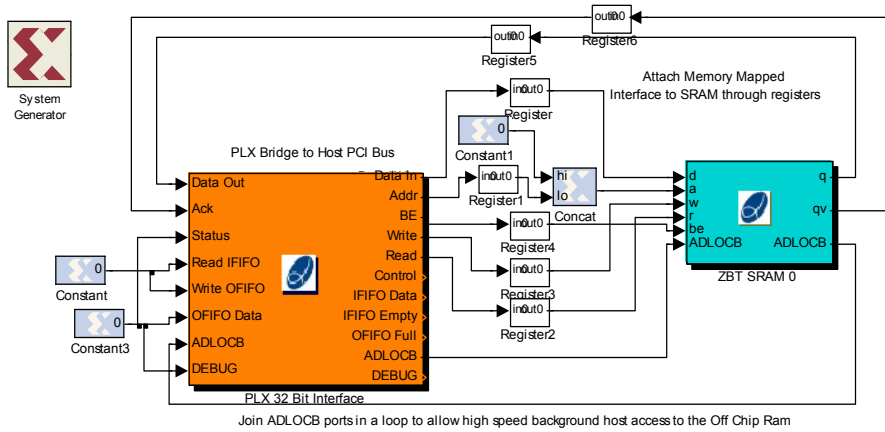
System Generator

out0

Register6

out0

Register5

Attach Memory Mapped Interface to SRAM through registers

in out0

Register

0

Constant1

PLX Bridge to Host PCI Bus

in out0

Register1

hi

lo

Concat

d

a

w

r

be

ADLOCB

q

qv

ADLOCB

ZBT SRAM 0

Data Out

Ack

Status

Read IFIFO

Write OFIFO

OFIFO Data

ADLOCB

DEBUG

Data In

Addr

BE

Write

Read

Control

IFIFO Data

IFIFO Empty

OFIFO Full

ADLOCB

DEBUG

in out0

Register4

in out0

Register3

in out0

Register2

0

Constant

0

Constant3

PLX 32 Bit Interface

Join ADLOCB ports in a loop to allow high speed background host access to the Off Chip Ram